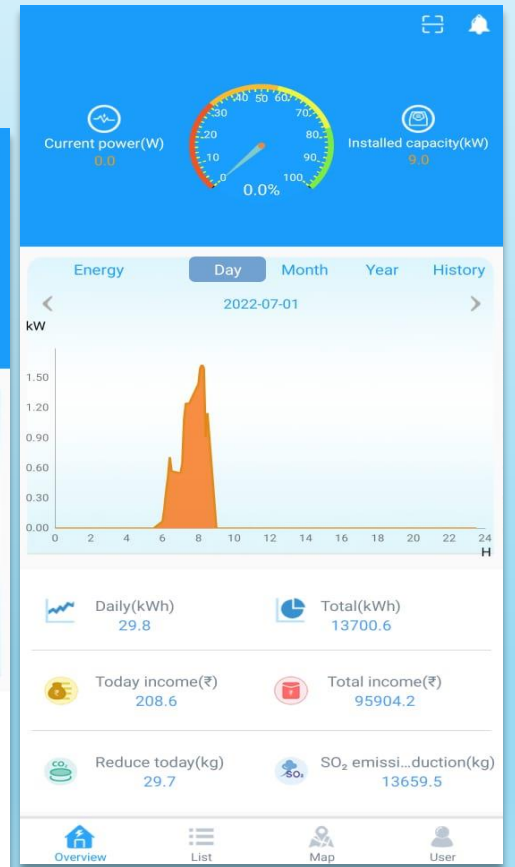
Current power(W)
0.0

0 10 20 30 40 50 60 70 80 90 100
0.0%

Installed capacity(kW)
9.0

Energy Day Month Year History

2022-07-01

kW
1.50
1.20
0.90
0.60
0.30
0.00
0 2 4 6 8 10 12 14 16 18 20 22 24
H

Daily(kWh)
29.8

Total(kWh)
13700.6

Today income(₹)
208.6

Total income(₹)
95904.2

$CO_2$
Reduce today(kg)
29.7

$SO_2$
$SO_2$ emissi...duction(kg)
13659.5

Overview List Map User